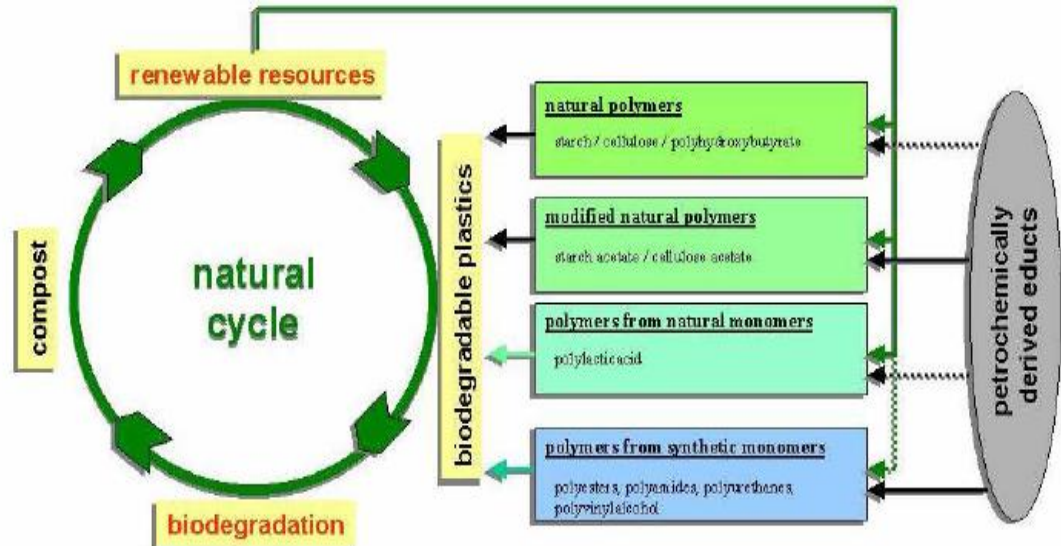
renewable resources

compost

natural cycle

biodegradation

biodegradable plastics

natural polymers

starch / cellulose / polyhydroxybutyrate

modified natural polymers

starch acetate / cellulose acetate

polymers from natural monomers

polylacticacid

polymers from synthetic monomers

polyesters, polyamides, polyurethanes, polyvinylalcohol

petrochemically derived educts